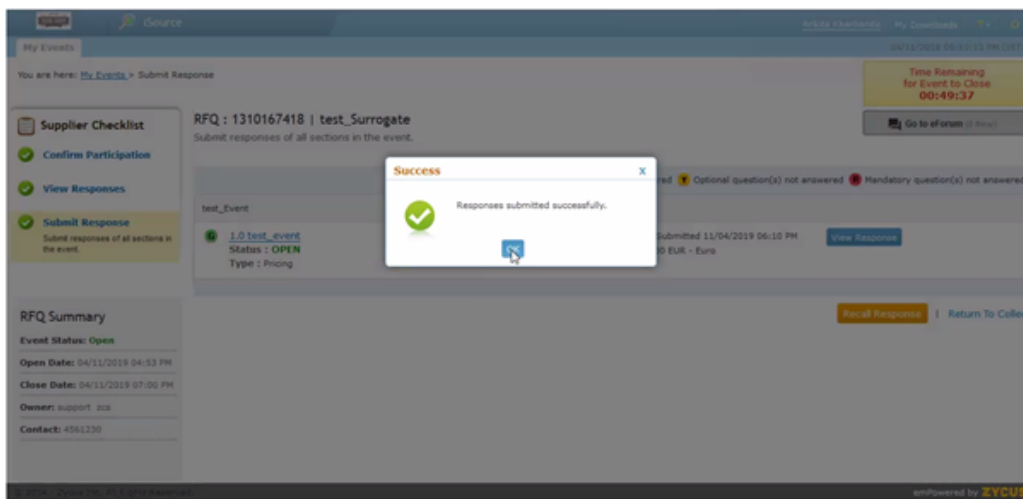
iSource

Ankita Kharbanda | My Downloads

My Events

04/11/2019 06:13:13 PM (IST)

You are here: My Events > Submit Response

Time Remaining for Event to Close
00:49:37

Go to eForum (0 New)

Supplier Checklist

Confirm Participation

View Responses

Submit Response
Submit responses of all sections in the event.

RFQ : 1310167418 | test_Surrogate
Submit responses of all sections in the event.

red Y Optional question(s) not answered R Mandatory question(s) not answered

test_Event

1.0 test_event
Status : OPEN
Type : Pricing

Submitted 11/04/2019 06:10 PM
0 EUR - Euro

View Response

Success
x

Responses submitted successfully.

OK

RFQ Summary

Event Status: Open

Open Date: 04/11/2019 04:53 PM

Close Date: 04/11/2019 07:00 PM

Owner: support zcs

Contact: 4561230

Recall Response | Return To Colle

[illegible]

emPowered by ZYCUS